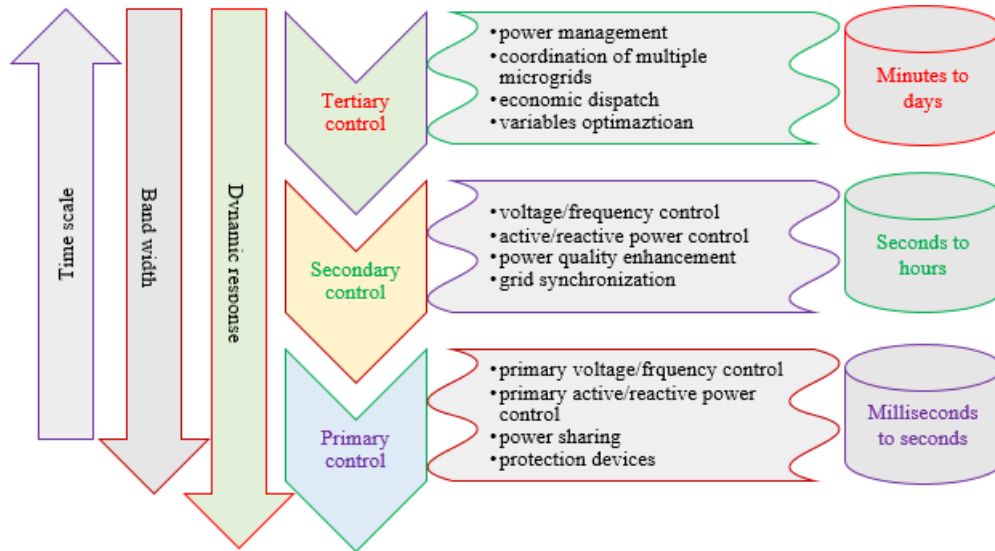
Time scale

Band width

Dynamic response

Tertiary control

• power management
• coordination of multiple microgrids
• economic dispatch
• variables optimaztioan

Minutes to days

Secondary control

• voltage/frequency control
• active/reactive power control
• power quality enhancement
• grid synchronization

Seconds to hours

Primary control

• primary voltage/frquency control
• primary active/reactive power control
• power sharing
• protection devices

Milliseconds to seconds